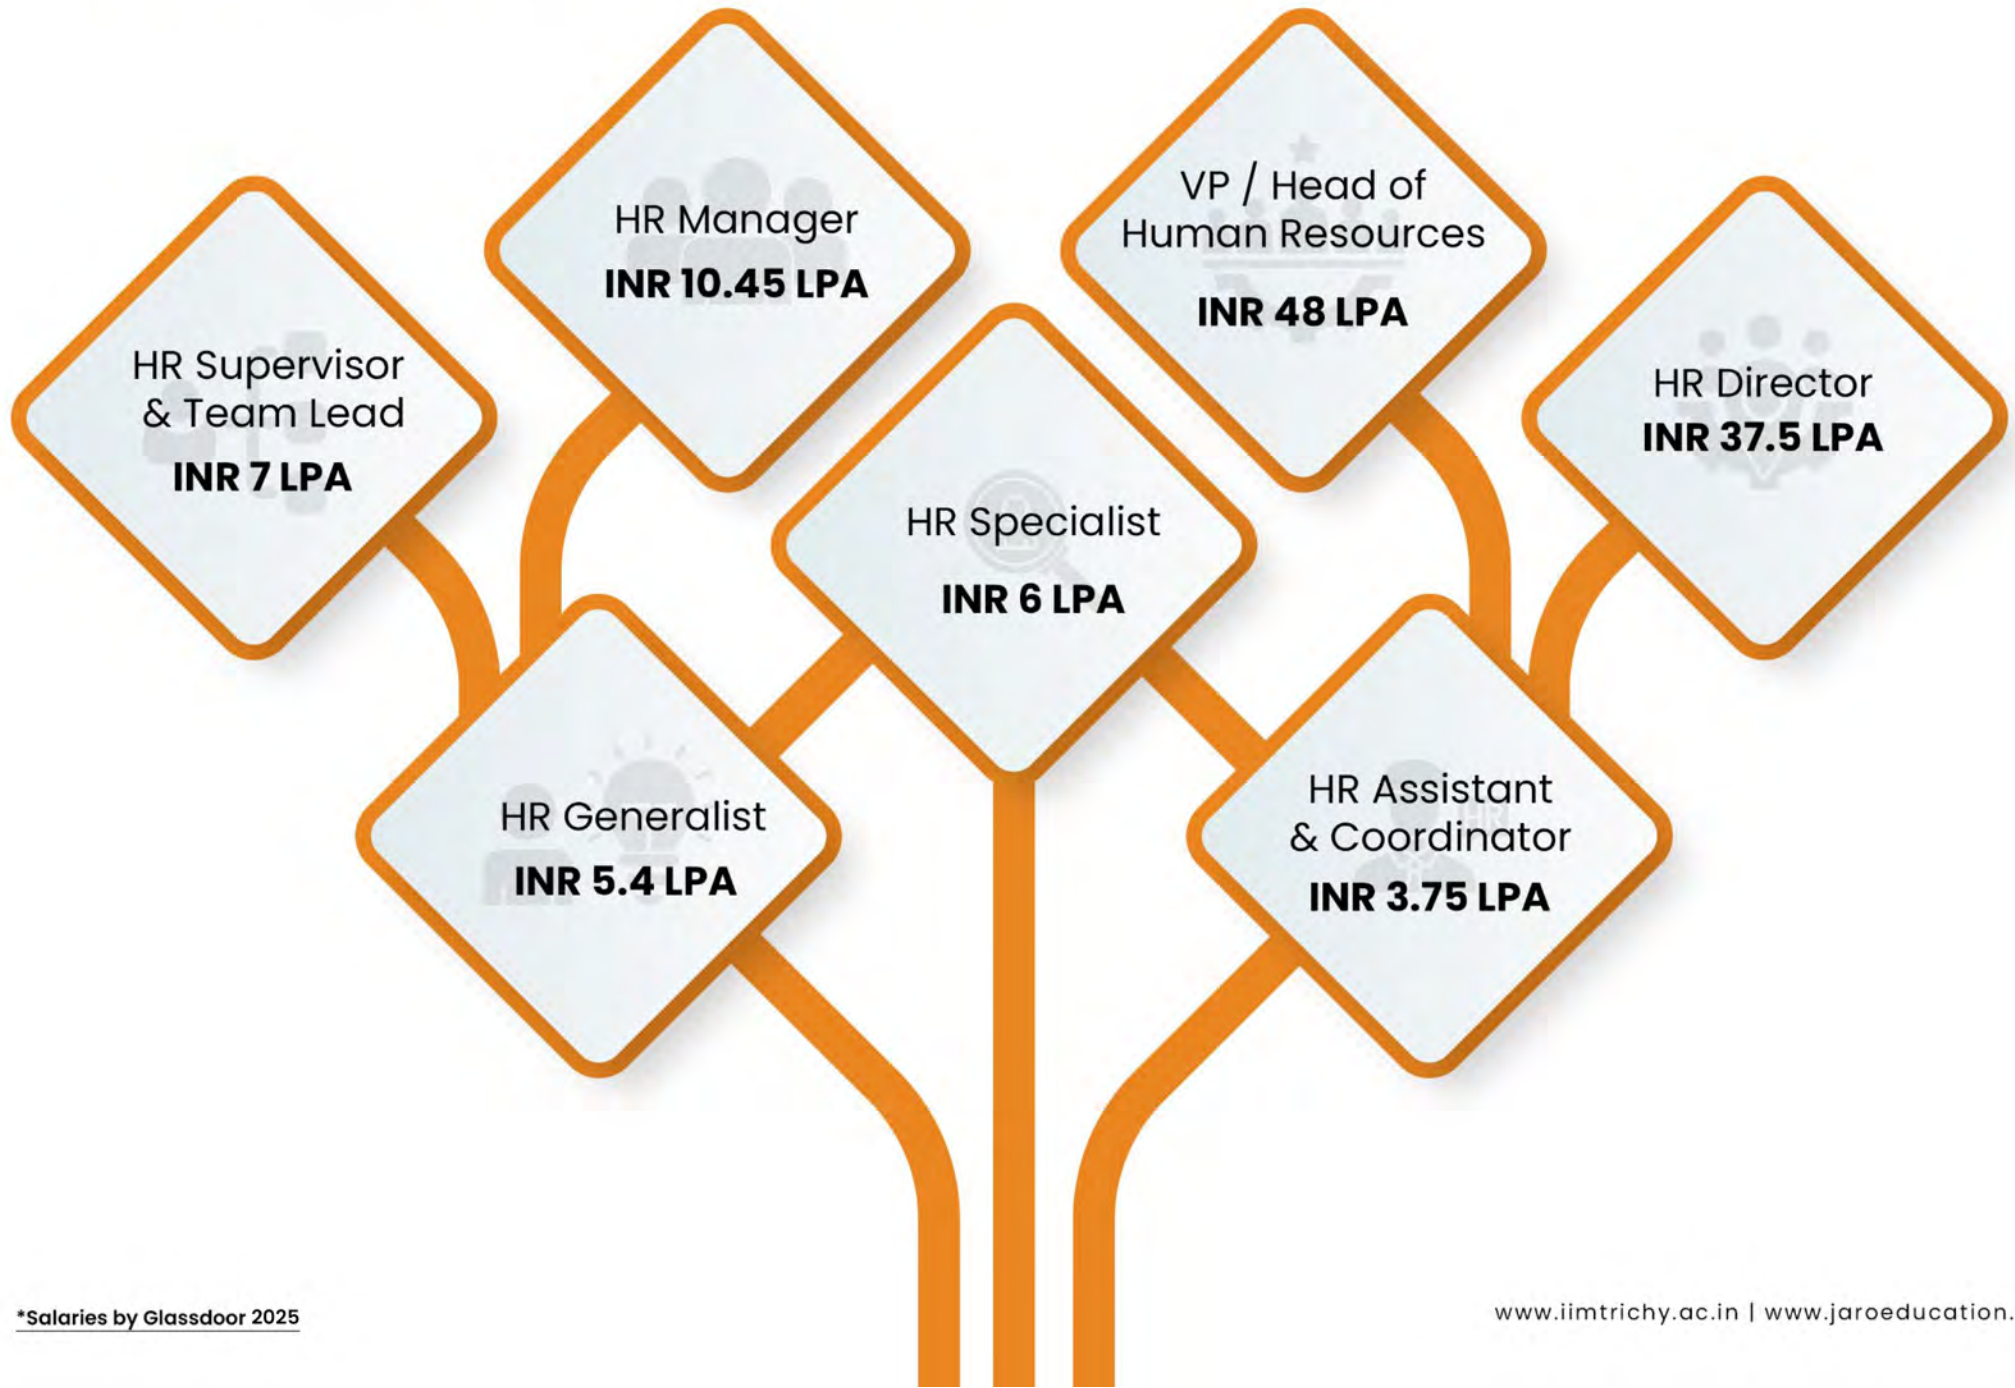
HR Manager
INR 10.45 LPA

VP / Head of Human Resources
INR 48 LPA

HR Supervisor & Team Lead
INR 7 LPA

HR Director
INR 37.5 LPA

HR Specialist
INR 6 LPA

HR Generalist
INR 5.4 LPA

HR Assistant & Coordinator
INR 3.75 LPA

*Salaries by Glassdoor 2025

www.iimtrichy.ac.in | www.jaroeducation.